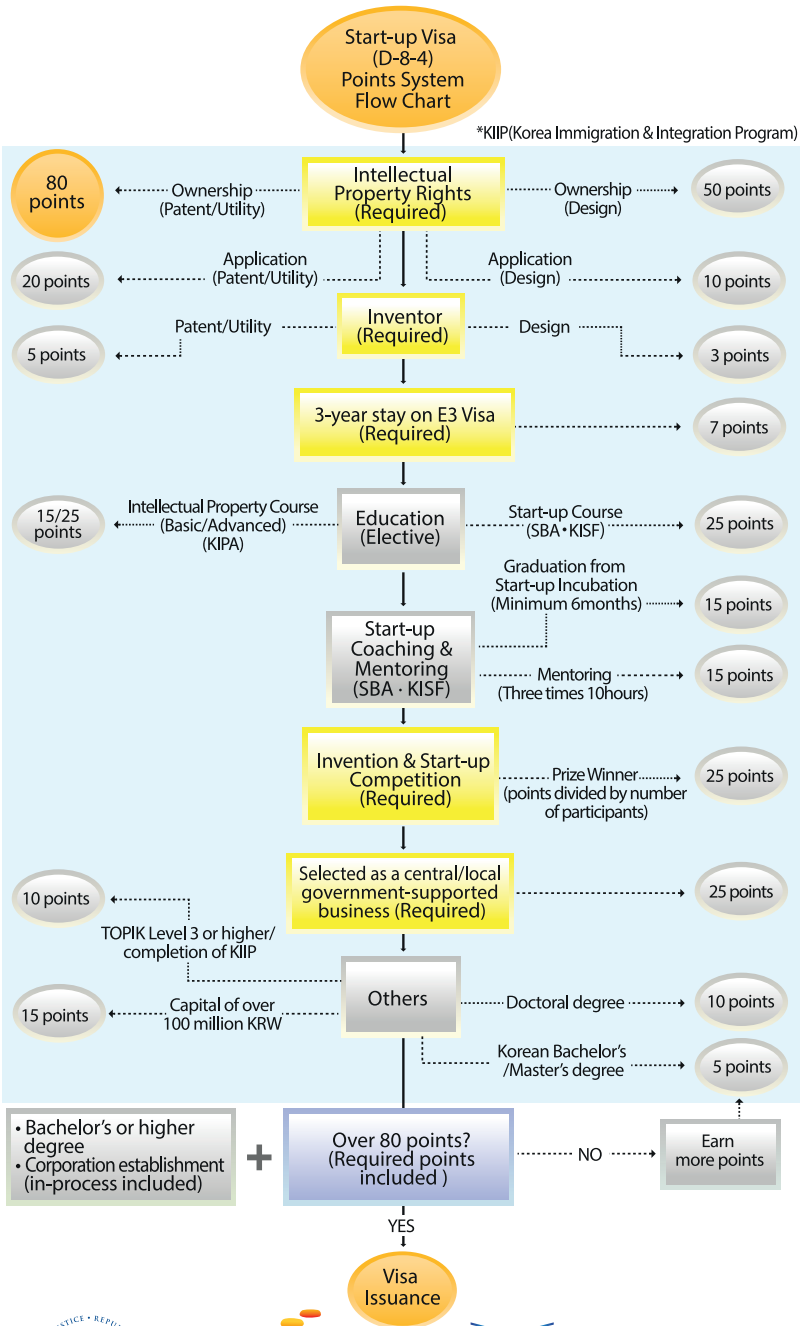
Start-up Visa (D-8-4) Points System Flow Chart

*KIIP(Korea Immigration & Integration Program)

80 points
Ownership (Patent/Utility)
Intellectual Property Rights (Required)
Ownership (Design)
50 points

20 points
Application (Patent/Utility)
Application (Design)
10 points

5 points
Patent/Utility
Inventor (Required)
Design
3 points

3-year stay on E3 Visa (Required)
7 points

15/25 points
Intellectual Property Course (Basic/Advanced) (KIPA)
Education (Elective)
Start-up Course (SBA • KISF)
25 points

Graduation from Start-up Incubation (Minimum 6months)
15 points
Start-up Coaching & Mentoring (SBA · KISF)
Mentoring (Three times 10hours)
15 points

Invention & Start-up Competition (Required)
Prize Winner (points divided by number of participants)
25 points

Selected as a central/local government-supported business (Required)
25 points
10 points
TOPIK Level 3 or higher/ completion of KIIP

15 points
Capital of over 100 million KRW
Others
Doctoral degree
10 points
Korean Bachelor's /Master's degree
5 points

• Bachelor's or higher degree
• Corporation establishment (in-process included)
+
Over 80 points? (Required points included )
NO
Earn more points

YES
Visa Issuance